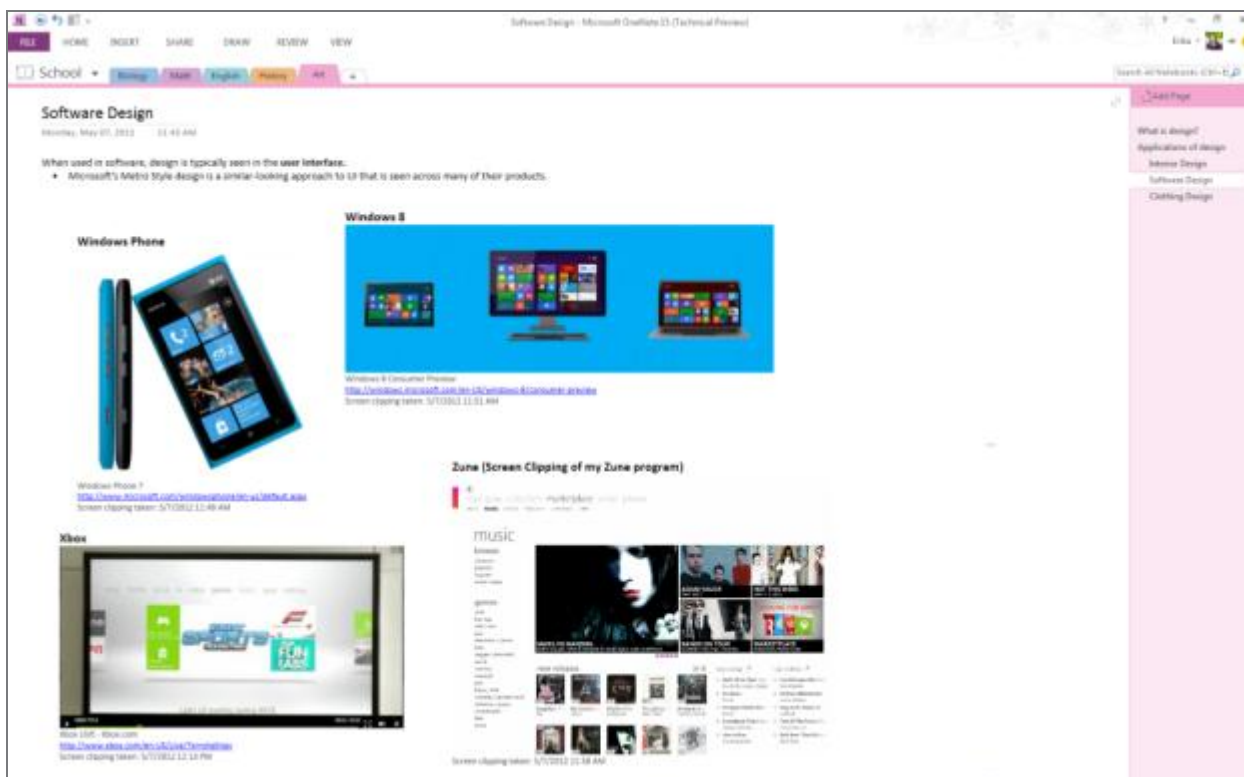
Software Design - Microsoft OneNote 15 (Technical Preview)

FILE HOME INSERT SHARE DRAW REVIEW VIEW

Erika

School Biology Math English History Art +

Search All Notebooks (Ctrl+E)

Software Design
Monday, May 07, 2012 11:43 AM

When used in software, design is typically seen in the **user interface.**
• Microsoft's Metro Style design is a similar-looking approach to UI that is seen across many of their products.

**Windows Phone**

Windows Phone 7
http://www.microsoft.com/windowsphone/en-us/default.aspx
Screen clipping taken: 5/7/2012 11:49 AM

**Windows 8**

Windows 8 Consumer Preview
http://windows.microsoft.com/en-US/windows-8/consumer-preview
Screen clipping taken: 5/7/2012 11:51 AM

**Zune (Screen Clipping of my Zune program)**

music

new releases

Screen clipping taken: 5/7/2012 11:58 AM

**Xbox**

Xbox 360 - Xbox.com
http://www.xbox.com/en-US/Live/Terms/Hulu
Screen clipping taken: 5/7/2012 12:10 PM

Add Page

What is design?
Applications of design
Interior Design
Software Design
Clothing Design